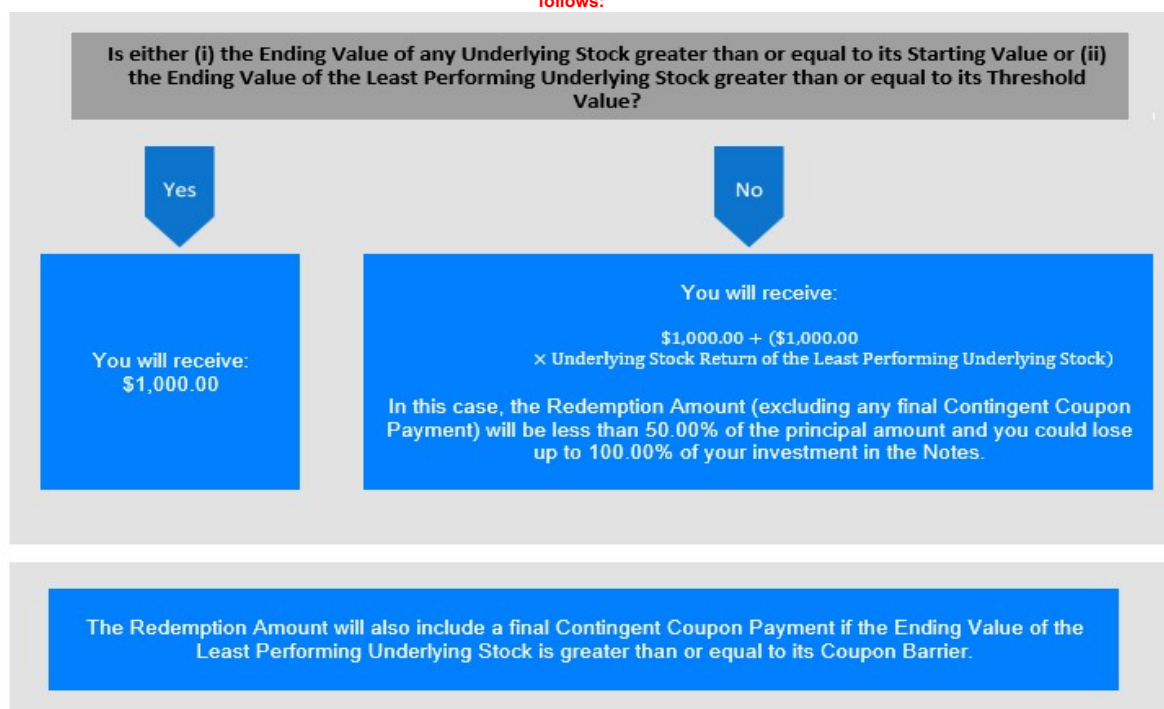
follows:

Is either (i) the Ending Value of any Underlying Stock greater than or equal to its Starting Value or (ii) the Ending Value of the Least Performing Underlying Stock greater than or equal to its Threshold Value?

Yes

No

You will receive:
$1,000.00

You will receive:

$1,000.00 + ($1,000.00 × Underlying Stock Return of the Least Performing Underlying Stock)

In this case, the Redemption Amount (excluding any final Contingent Coupon Payment) will be less than 50.00% of the principal amount and you could lose up to 100.00% of your investment in the Notes.

The Redemption Amount will also include a final Contingent Coupon Payment if the Ending Value of the Least Performing Underlying Stock is greater than or equal to its Coupon Barrier.